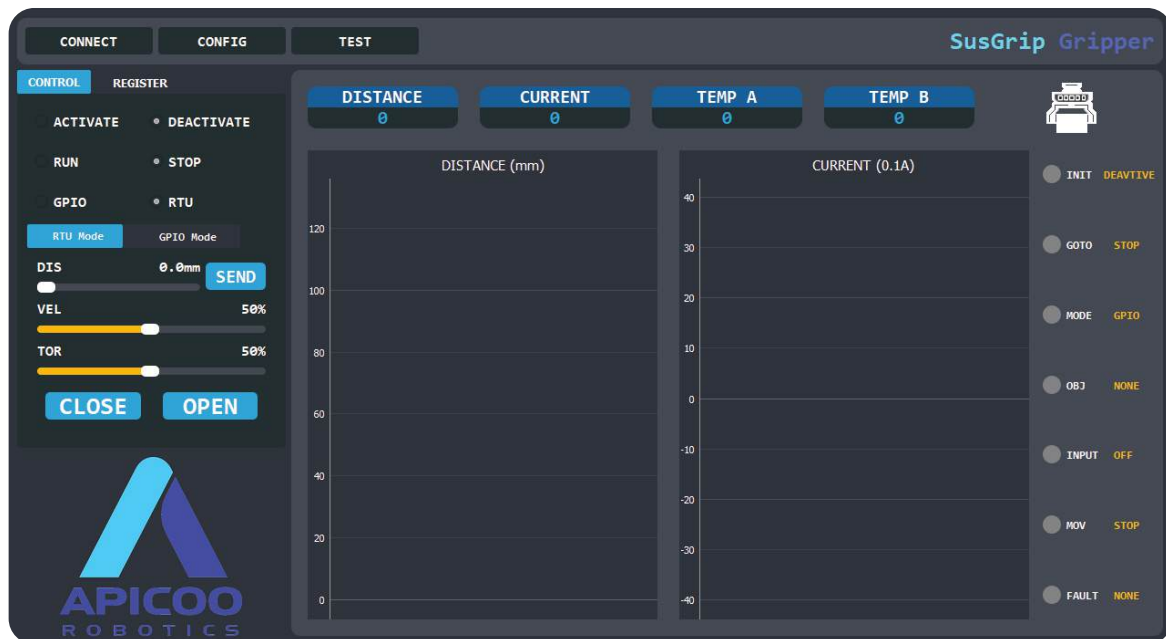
CONNECT CONFIG TEST

SusGrip Gripper

CONTROL REGISTER

ACTIVATE DEACTIVATE

RUN STOP

GPIO RTU

RTU Mode GPIO Mode

DIS 0.0mm SEND

VEL 50%

TOR 50%

CLOSE OPEN

APICOO
ROBOTICS

| DISTANCE | CURRENT | TEMP A | TEMP B |
|---|---|---|---|
| 0 | 0 | 0 | 0 |

DISTANCE (mm)

120
100
80
60
40
20
0

CURRENT (0.1A)

40
30
20
10
0
-10
-20
-30
-40

INIT DEAVTIVE

GOTO STOP

MODE GPIO

OBJ NONE

INPUT OFF

MOV STOP

FAULT NONE